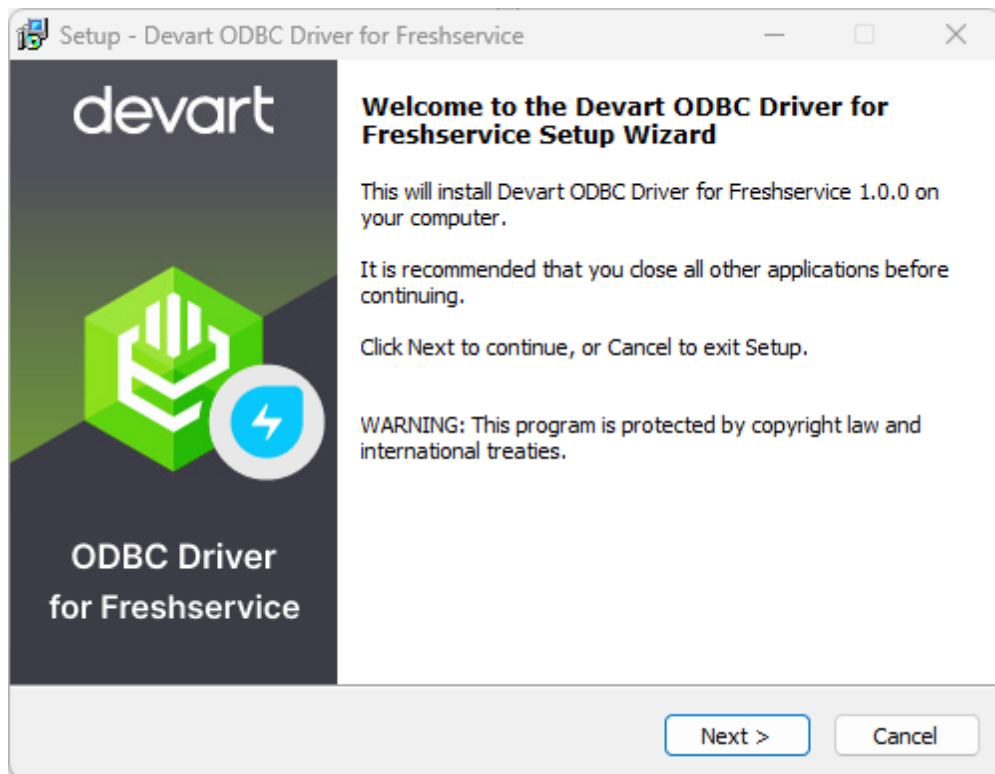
Setup - Devart ODBC Driver for Freshservice

devart

ODBC Driver for Freshservice

Welcome to the Devart ODBC Driver for Freshservice Setup Wizard

This will install Devart ODBC Driver for Freshservice 1.0.0 on your computer.

It is recommended that you close all other applications before continuing.

Click Next to continue, or Cancel to exit Setup.

WARNING: This program is protected by copyright law and international treaties.

Next >

Cancel